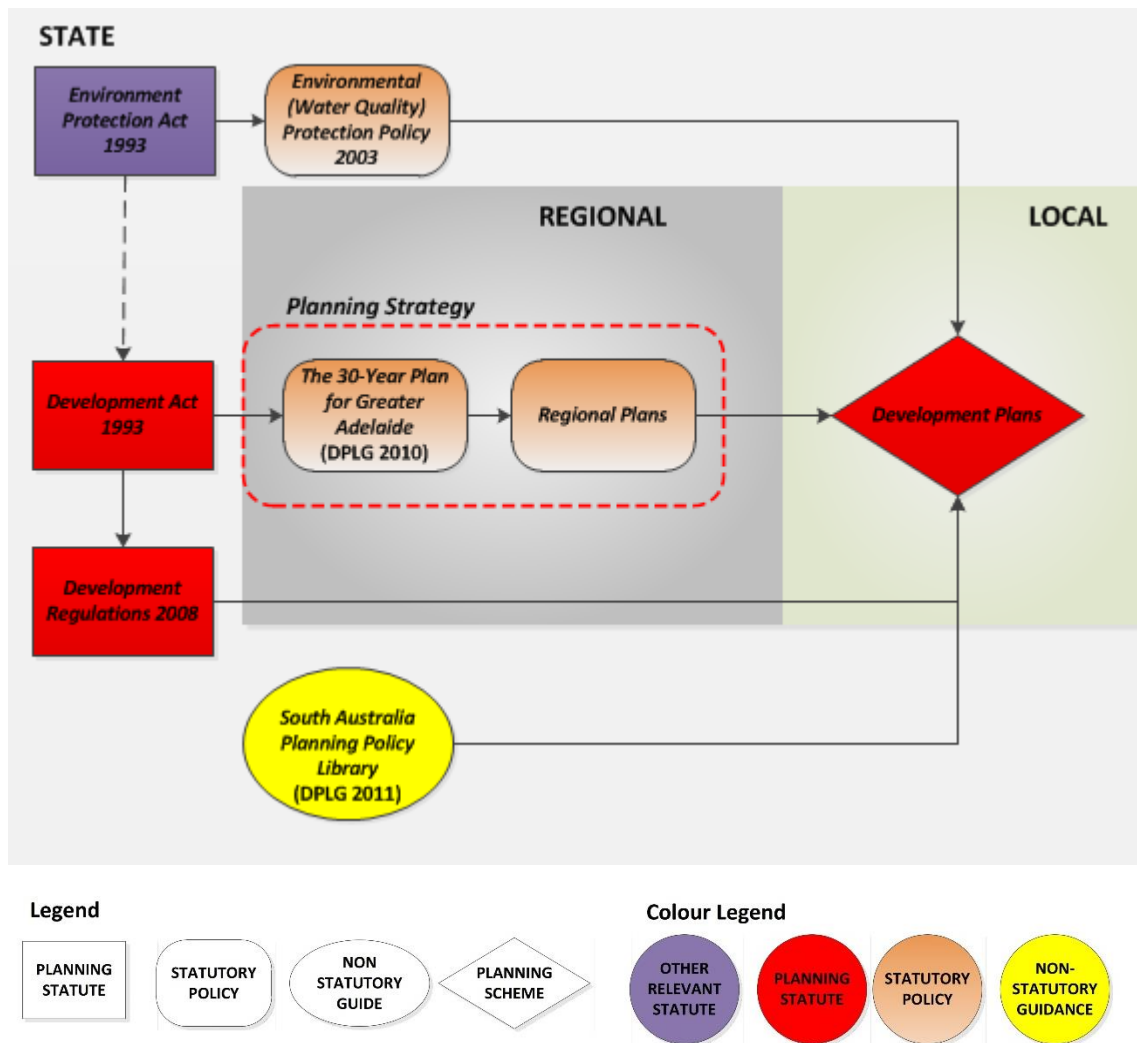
STATE

Environment Protection Act 1993

Environmental (Water Quality) Protection Policy 2003

REGIONAL

LOCAL

Planning Strategy

Development Act 1993

The 30-Year Plan for Greater Adelaide (DPLG 2010)

Regional Plans

Development Plans

Development Regulations 2008

South Australia Planning Policy Library (DPLG 2011)

Legend

PLANNING STATUTE

STATUTORY POLICY

NON STATUTORY GUIDE

PLANNING SCHEME

Colour Legend

OTHER RELEVANT STATUTE

PLANNING STATUTE

STATUTORY POLICY

NON-STATUTORY GUIDANCE